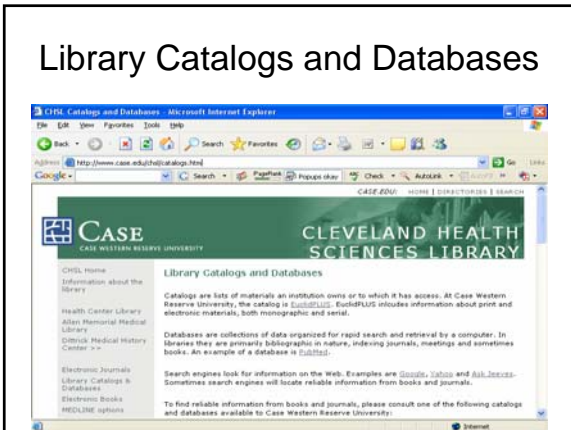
Library Catalogs and Databases

CHSL Catalogs and Databases - Microsoft Internet Explorer

File Edit View Favorites Tools Help

Back Search Favorites

Address http://www.case.edu/chsl/catalogs.htm

Go Links

Google Search PageRank Popups okay Check AutoLink

CASE.EDU: HOME | DIRECTORIES | SEARCH

CASE
CASE WESTERN RESERVE UNIVERSITY

CLEVELAND HEALTH SCIENCES LIBRARY

CHSL Home
Information about the library

Health Center Library
Allen Memorial Medical Library
Dittrick Medical History Center >>

Electronic Journals
Library Catalogs & Databases
Electronic Books
MEDLINE options

Library Catalogs and Databases

Catalogs are lists of materials an institution owns or to which it has access. At Case Western Reserve University, the catalog is EuclidPLUS. EuclidPLUS includes information about print and electronic materials, both monographic and serial.

Databases are collections of data organized for rapid search and retrieval by a computer. In libraries they are primarily bibliographic in nature, indexing journals, meetings and sometimes books. An example of a database is PubMed.

Search engines look for information on the Web. Examples are Google, Yahoo and Ask Jeeves. Sometimes search engines will locate reliable information from books and journals.

To find reliable information from books and journals, please consult one of the following catalogs and databases available to Case Western Reserve University:

Internet